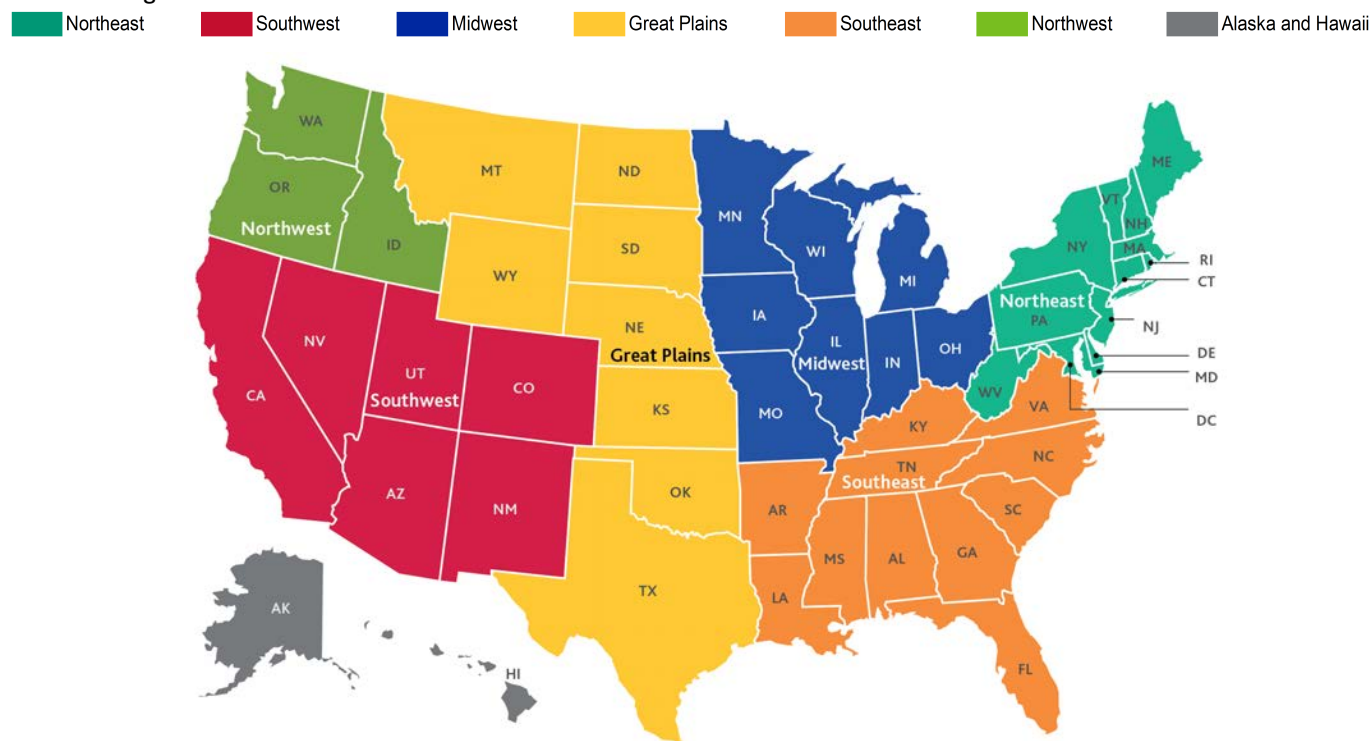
Northeast Southwest Midwest Great Plains Southeast Northwest Alaska and Hawaii

WA
OR
Northwest
ID
MT
ND
SD
WY
NE
Great Plains
KS
OK
TX
MN
WI
MI
IA
IL
Midwest
IN
OH
MO
ME
VT
NH
MA
NY
RI
CT
Northeast
PA
NJ
DE
MD
DC
WV
VA
KY
TN
Southeast
NC
SC
AR
MS
AL
GA
LA
FL
CA
NV
UT
Southwest
CO
AZ
NM
AK
HI